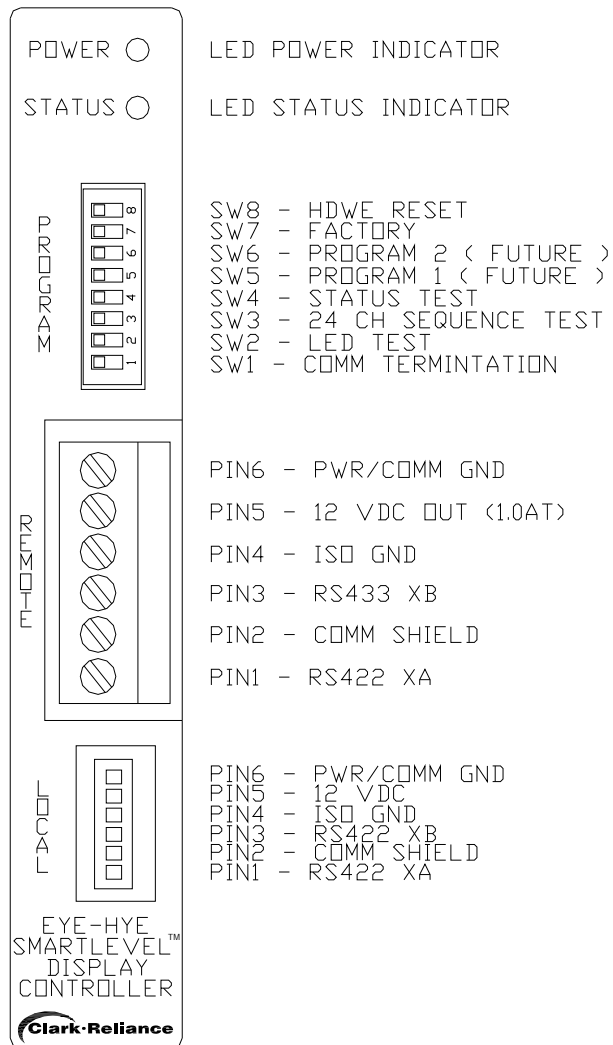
POWER

STATUS

PROGRAM

8
7
6
5
4
3
2
1

REMOTE

LOCAL

EYE-HYE SMARTLEVEL™ DISPLAY CONTROLLER

Clark-Reliance

LED POWER INDICATOR

LED STATUS INDICATOR

SW8 - HDWE RESET
SW7 - FACTORY
SW6 - PROGRAM 2 ( FUTURE )
SW5 - PROGRAM 1 ( FUTURE )
SW4 - STATUS TEST
SW3 - 24 CH SEQUENCE TEST
SW2 - LED TEST
SW1 - COMM TERMINTATION

PIN6 - PWR/COMM GND

PIN5 - 12 VDC OUT (1.0AT)

PIN4 - ISO GND

PIN3 - RS433 XB

PIN2 - COMM SHIELD

PIN1 - RS422 XA

PIN6 - PWR/COMM GND
PIN5 - 12 VDC
PIN4 - ISO GND
PIN3 - RS422 XB
PIN2 - COMM SHIELD
PIN1 - RS422 XA